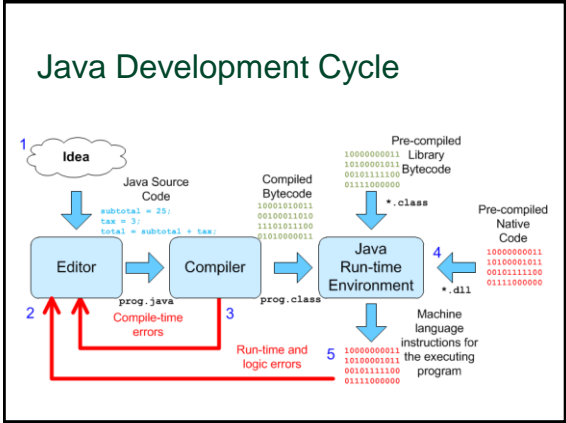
Java Development Cycle

1

Idea

Java Source Code

subtotal = 25;
tax = 3;
total = subtotal + tax;

Compiled Bytecode

10001010011
00100011010
11101011100
01010000011

Pre-compiled Library Bytecode

10000000011
10100001011
00101111100
01111000000

*.class

Pre-compiled Native Code

10000000011
10100001011
00101111100
01111000000

Editor

Compiler

Java Run-time Environment

4

*.dll

prog.java

prog.class

2

Compile-time errors

3

Machine language instructions for the executing program

Run-time and logic errors

5

10000000011
10100001011
00101111100
01111000000